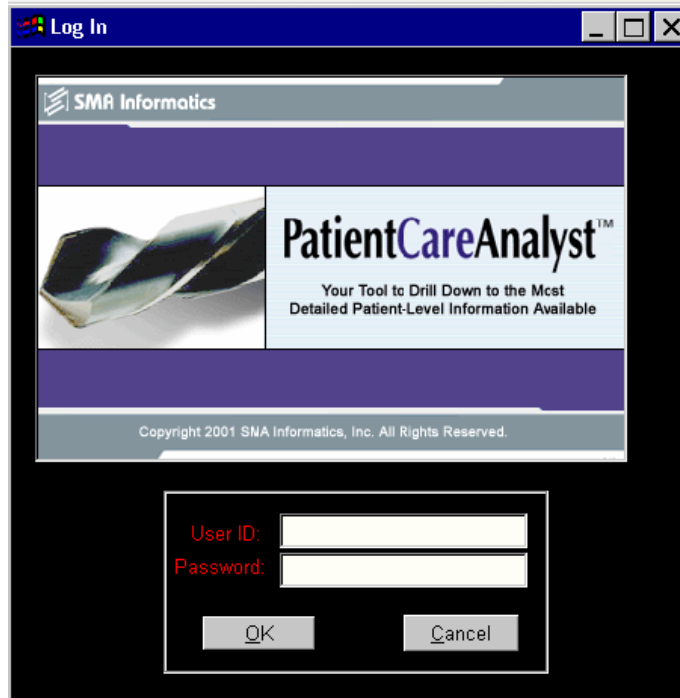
Log In

SMA Informatics

PatientCareAnalyst™

Your Tool to Drill Down to the Most Detailed Patient-Level Information Available

Copyright 2001 SNA Informatics, Inc. All Rights Reserved.

User ID:
Password:

OK
Cancel